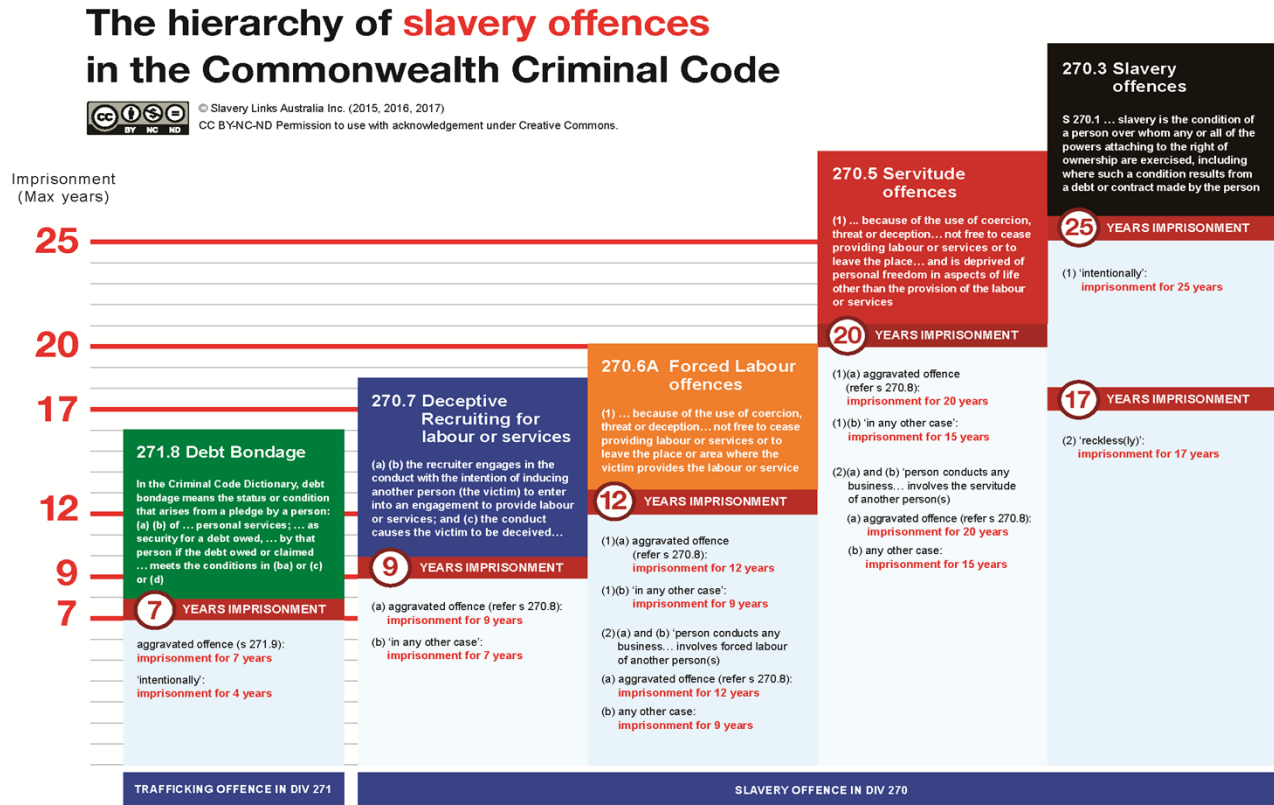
The hierarchy of slavery offences in the Commonwealth Criminal Code

cc BY NC ND © Slavery Links Australia Inc. (2015, 2016, 2017)
CC BY-NC-ND Permission to use with acknowledgement under Creative Commons.

Imprisonment (Max years)

25

20

17

12

9

7

271.8 Debt Bondage

In the Criminal Code Dictionary, debt bondage means the status or condition that arises from a pledge by a person: (a) (b) of … personal services; … as security for a debt owed, … by that person if the debt owed or claimed … meets the conditions in (ba) or (c) or (d)

7 YEARS IMPRISONMENT

aggravated offence (s 271.9): imprisonment for 7 years

'intentionally': imprisonment for 4 years

270.7 Deceptive Recruiting for labour or services

(a) (b) the recruiter engages in the conduct with the intention of inducing another person (the victim) to enter into an engagement to provide labour or services; and (c) the conduct causes the victim to be deceived…

9 YEARS IMPRISONMENT

(a) aggravated offence (refer s 270.8): imprisonment for 9 years

(b) 'in any other case': imprisonment for 7 years

270.6A Forced Labour offences

(1) … because of the use of coercion, threat or deception… not free to cease providing labour or services or to leave the place or area where the victim provides the labour or service

12 YEARS IMPRISONMENT

(1)(a) aggravated offence (refer s 270.8): imprisonment for 12 years

(1)(b) 'in any other case': imprisonment for 9 years

(2)(a) and (b) 'person conducts any business… involves forced labour of another person(s)

(a) aggravated offence (refer s 270.8): imprisonment for 12 years

(b) any other case: imprisonment for 9 years

270.5 Servitude offences

(1) … because of the use of coercion, threat or deception… not free to cease providing labour or services or to leave the place… and is deprived of personal freedom in aspects of life other than the provision of the labour or services

20 YEARS IMPRISONMENT

(1)(a) aggravated offence (refer s 270.8): imprisonment for 20 years

(1)(b) 'in any other case': imprisonment for 15 years

(2)(a) and (b) 'person conducts any business… involves the servitude of another person(s)

(a) aggravated offence (refer s 270.8): imprisonment for 20 years

(b) any other case: imprisonment for 15 years

270.3 Slavery offences

S 270.1 … slavery is the condition of a person over whom any or all of the powers attaching to the right of ownership are exercised, including where such a condition results from a debt or contract made by the person

25 YEARS IMPRISONMENT

(1) 'intentionally': imprisonment for 25 years

17 YEARS IMPRISONMENT

(2) 'reckless(ly)': imprisonment for 17 years

TRAFFICKING OFFENCE IN DIV 271

SLAVERY OFFENCE IN DIV 270